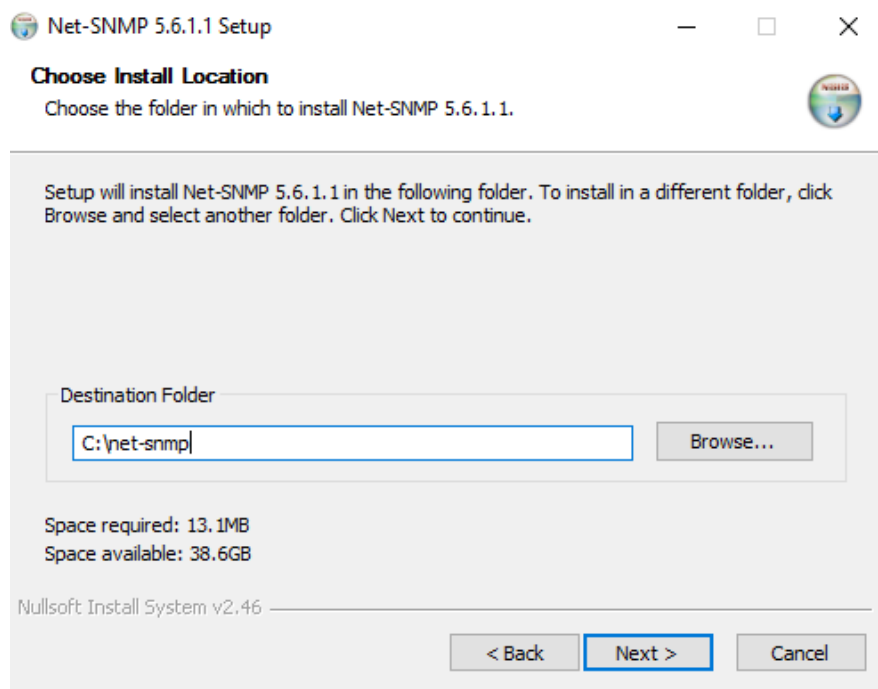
Net-SNMP 5.6.1.1 Setup

Choose Install Location
Choose the folder in which to install Net-SNMP 5.6.1.1.

Setup will install Net-SNMP 5.6.1.1 in the following folder. To install in a different folder, click Browse and select another folder. Click Next to continue.

Destination Folder
C:\net-snmp
Browse...

Space required: 13.1MB
Space available: 38.6GB

Nullsoft Install System v2.46

< Back
Next >
Cancel